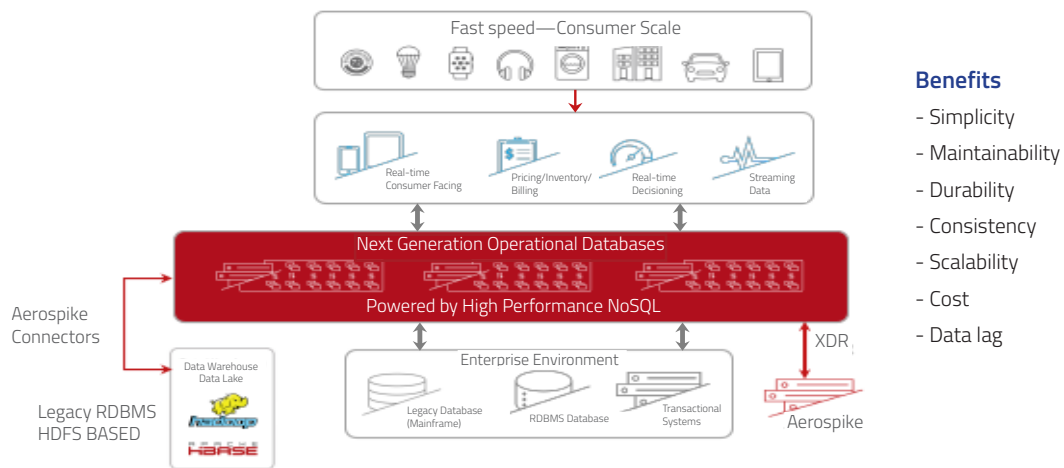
Fast speed—Consumer Scale

Real-time Consumer Facing

Pricing/Inventory/ Billing

Real-time Decisioning

Streaming Data

Next Generation Operational Databases

Powered by High Performance NoSQL

Aerospike Connectors

Data Warehouse Data Lake

hadoop

APACHE HBASE

Legacy RDBMS HDFS BASED

Enterprise Environment

Legacy Database (Mainframe)

RDBMS Database

Transactional Systems

XDR

Aerospike

Benefits

- Simplicity

- Maintainability

- Durability

- Consistency

- Scalability

- Cost

- Data lag